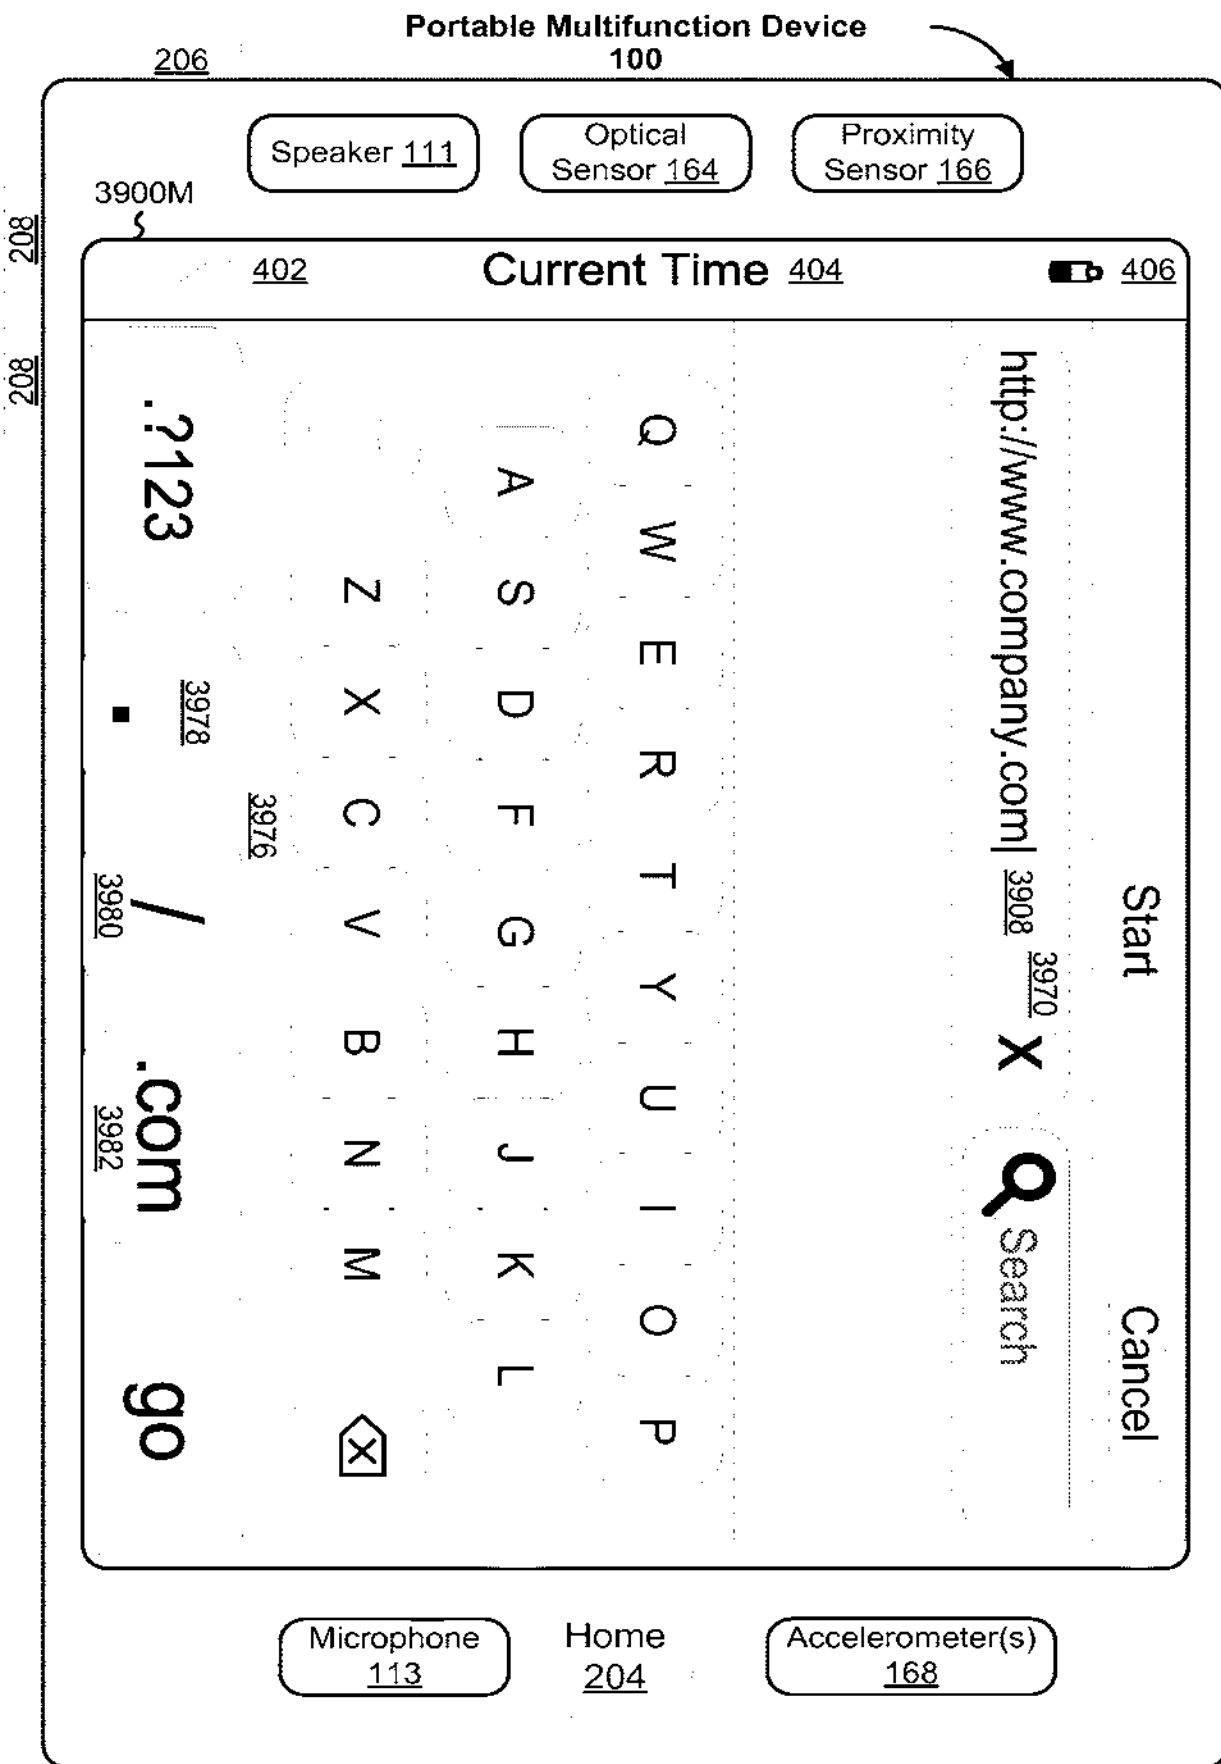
Portable Multifunction Device
100

206

Speaker 111

Optical Sensor 164

Proximity Sensor 166

3900M

208

208

402

Current Time 404

406

Start

Cancel

http://www.company.com| 3908

3970

X

Search

Q W E R T Y U I O P

A S D F G H J K L

Z X C V B N M

3976

.?123

3978

3980

/

.com

3982

go

Microphone 113

Home 204

Accelerometer(s) 168